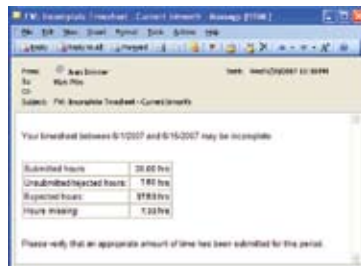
FW: Incomplete Timesheet - Current timesheet - Message (HTML)

File Edit View Insert Format Tools Actions Help

Reply Reply to All Forward

From: Jean Drinker
To: Mun Pho
Cc:
Subject: FW: Incomplete Timesheet - Current timesheet

Sent: Wed 6/20/2007 11:38 AM

Your timesheet between 6/1/2007 and 6/15/2007 may be incomplete.

| Submitted hours | 30.00 hrs |
|---|---|
| Unsubmitted/rejected hours | 7.60 hrs |
| Expected hours | 37.60 hrs |
| Hours missing | 7.33 hrs |

Please verify that an appropriate amount of time has been submitted for this period.